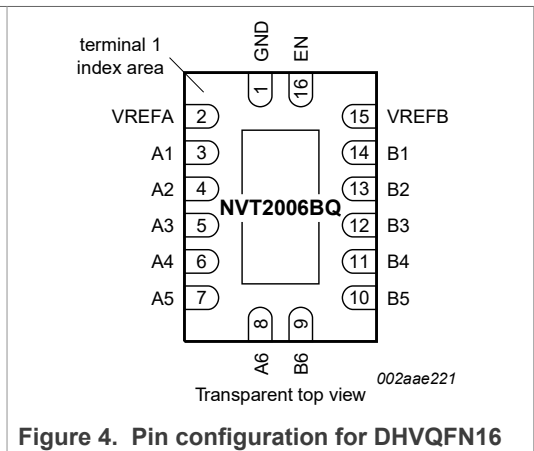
terminal 1 index area

GND

1

EN

16

VREFA 2

A1 3

A2 4

A3 5

A4 6

A5 7

15 VREFB

14 B1

13 B2

12 B3

11 B4

10 B5

NVT2006BQ

8

A6

9

B6

002aae221

Transparent top view

Figure 4. Pin configuration for DHVQFN16